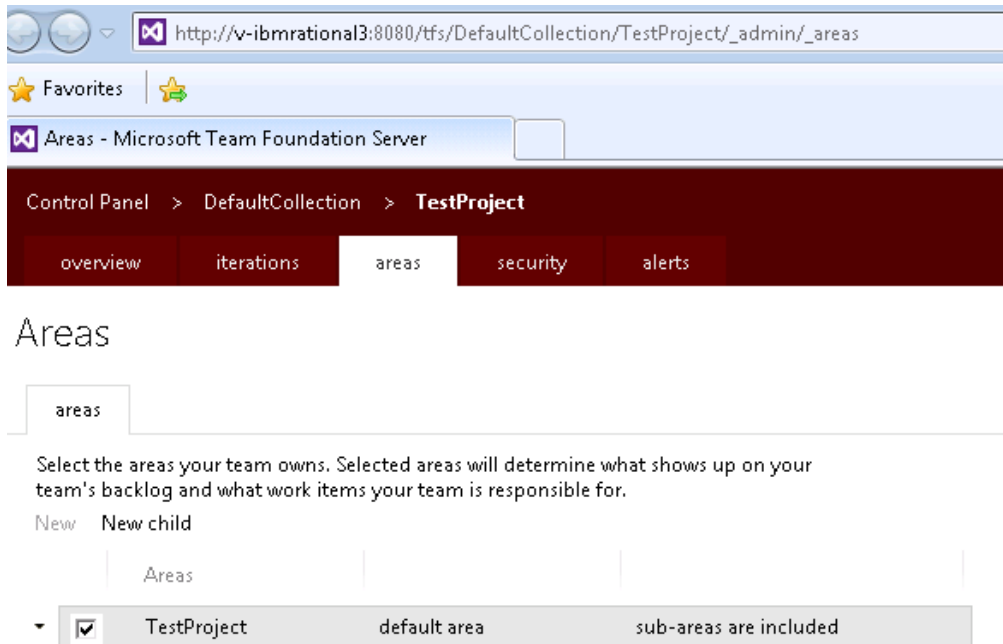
http://v-ibmrational3:8080/tfs/DefaultCollection/TestProject/_admin/_areas

Favorites

Areas - Microsoft Team Foundation Server

Control Panel > DefaultCollection > TestProject

overview iterations areas security alerts

Areas

areas

Select the areas your team owns. Selected areas will determine what shows up on your team's backlog and what work items your team is responsible for.

New New child

| | Areas | | |
|---|---|---|---|
| ☑ | TestProject | default area | sub-areas are included |